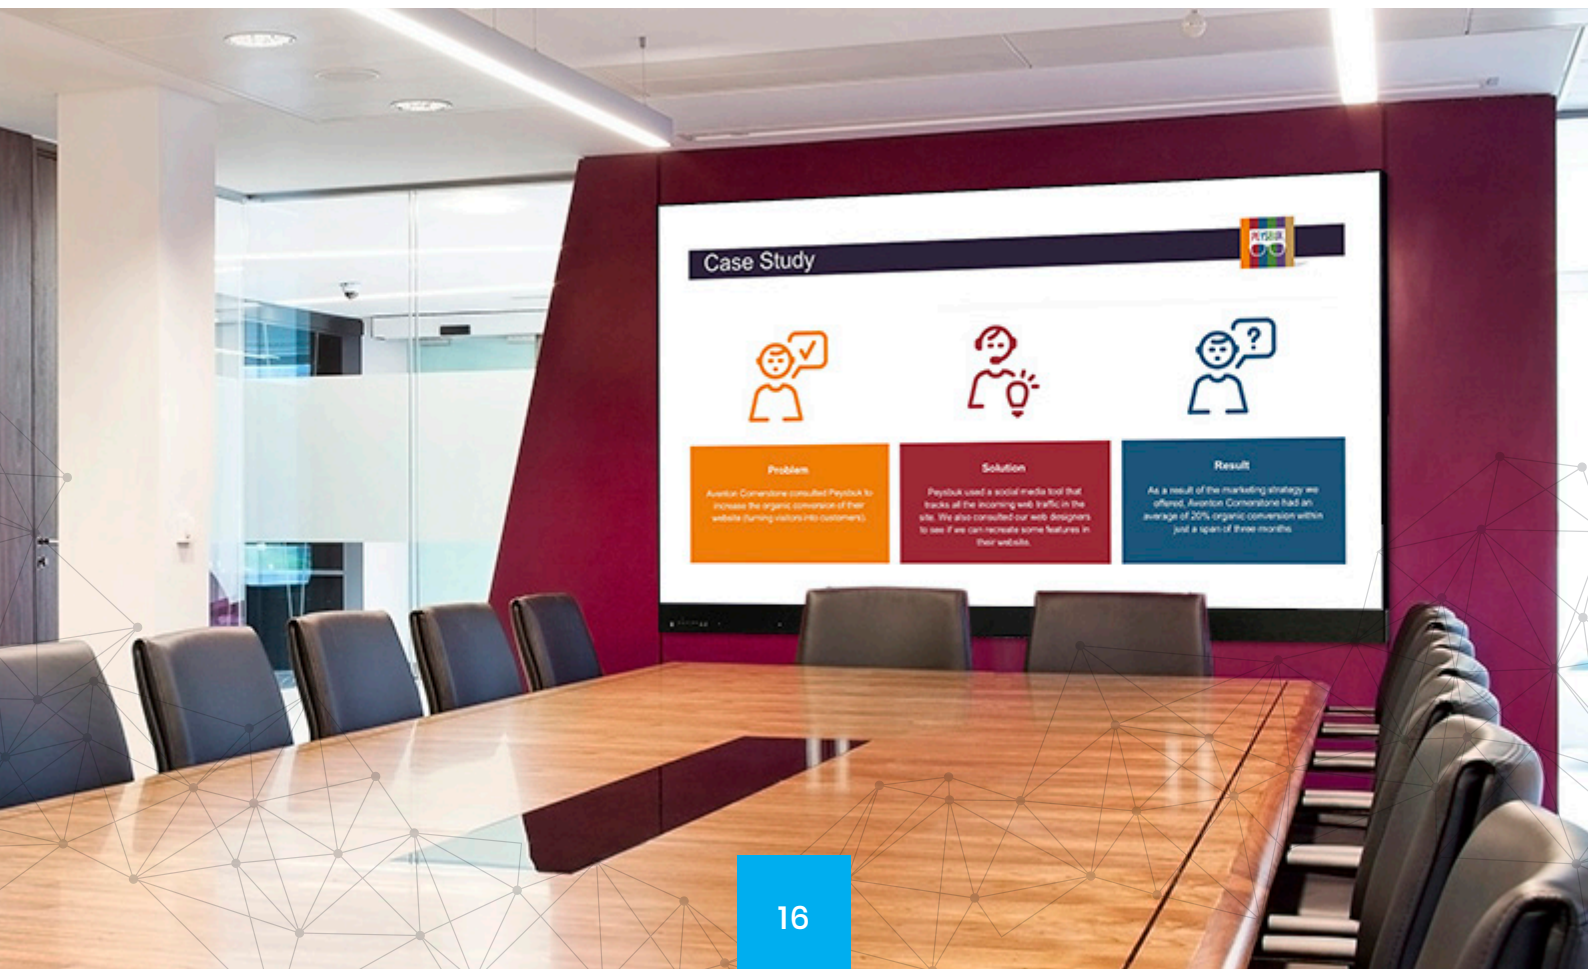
Case Study

PEYSBUK

Problem

Averton Cornerstone consulted Peysbuk to increase the organic conversion of their website (turning visitors into customers).

Solution

Peysbuk used a social media tool that tracks all the incoming web traffic in the site. We also consulted our web designers to see if we can recreate some features in their website.

Result

As a result of the marketing strategy we offered, Averton Cornerstone had an average of 20% organic conversion within just a span of three months.

16